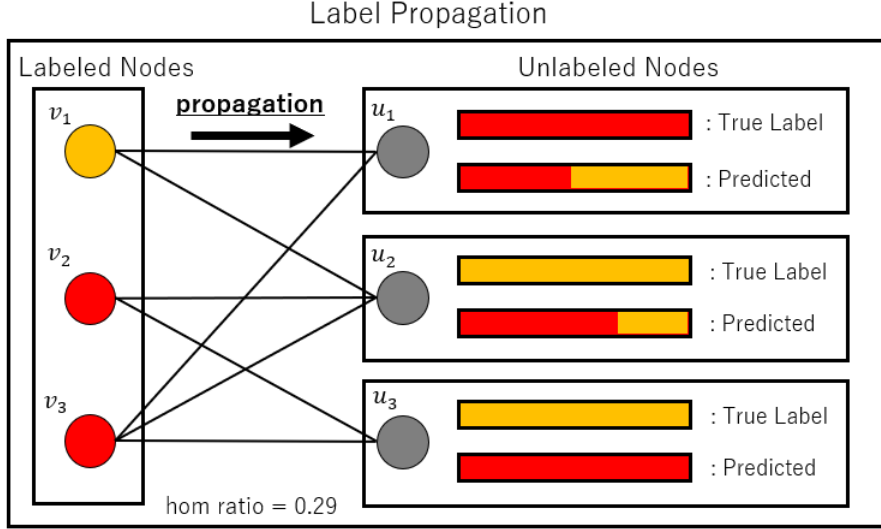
Label Propagation

Labeled Nodes

Unlabeled Nodes

propagation

$v_1$

$v_2$

$v_3$

$u_1$

: True Label

: Predicted

$u_2$

: True Label

: Predicted

$u_3$

: True Label

: Predicted

hom ratio = 0.29